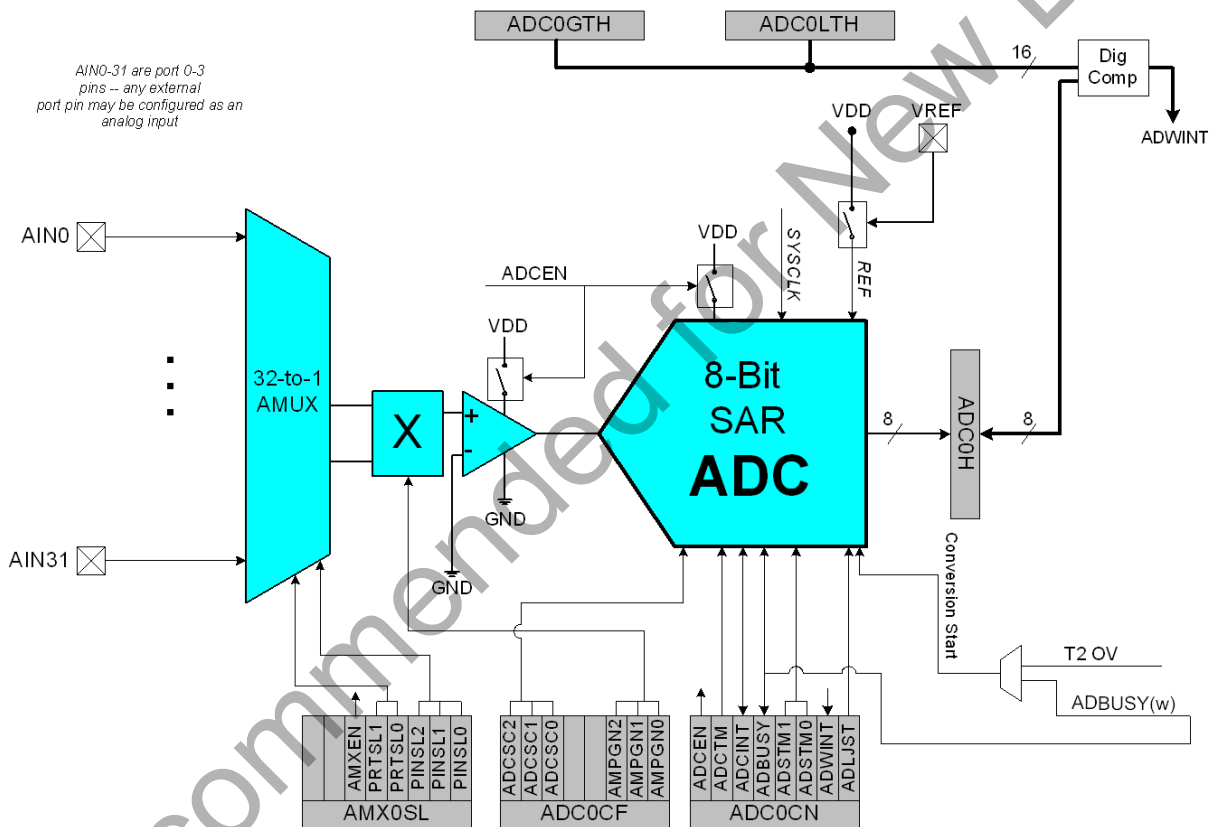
ADC0GTH

ADC0LTH

16

Dig Comp

ADWINT

AIN0-31 are port 0-3 pins -- any external port pin may be configured as an analog input

VDD

VREF

AIN0

SYSCLK

REF

VDD

ADCEN

VDD

32-to-1 AMUX

X

+

-

8-Bit SAR ADC

8

ADC0H

8

GND

GND

AIN31

Conversion Start

T2 OV

ADBUSY(w)

AMXEN

PRTSL1

PRTSL0

PINSL2

PINSL1

PINSL0

AMX0SL

ADCSC2

ADCSC1

ADCSC0

AMPGN2

AMPGN1

AMPGN0

ADC0CF

ADCEN

ADCTM

ADCINT

ADBUSY

ADSTM1

ADSTM0

ADWINT

ADLJST

ADC0CN

Not Recommended for New Designs